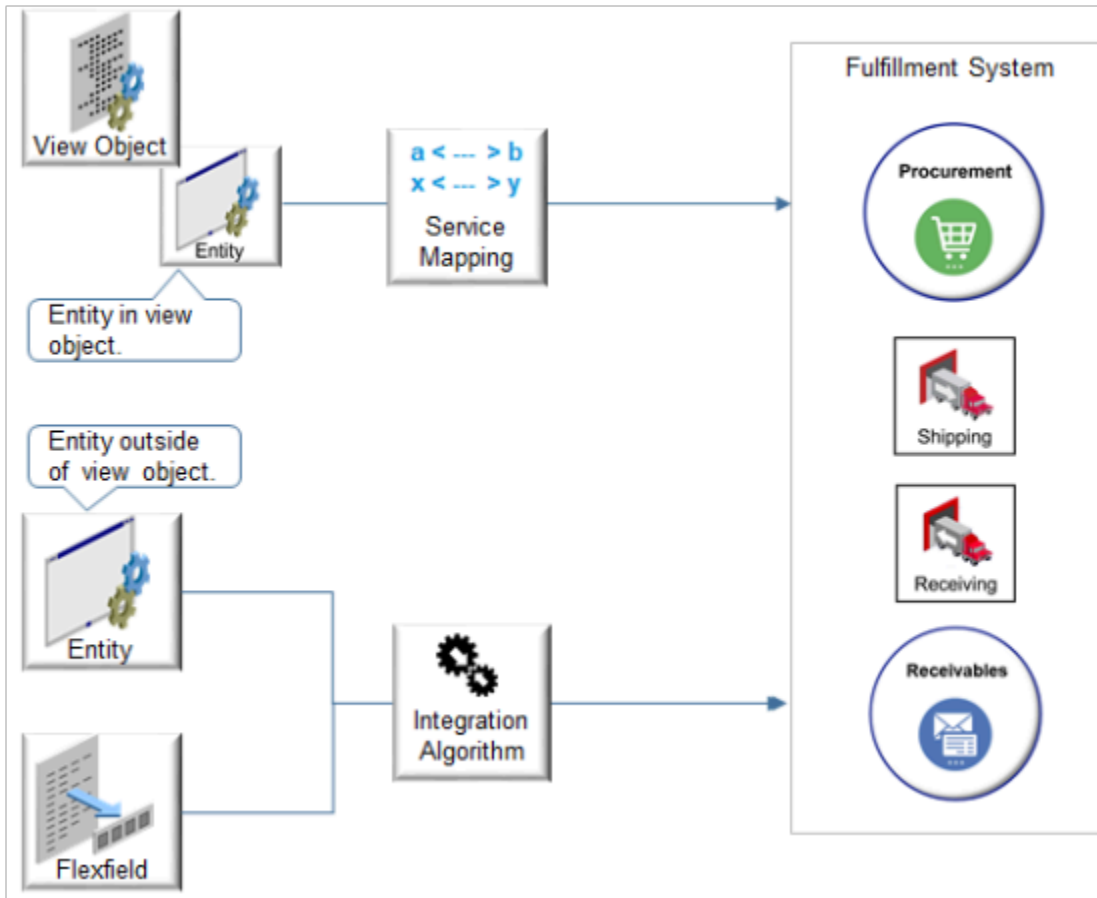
View Object

Entity

Entity in view object.

a < --- > b
x < --- > y
Service Mapping

Fulfillment System

Procurement

Shipping

Receiving

Receivables

Entity outside of view object.

Entity

Flexfield

Integration Algorithm